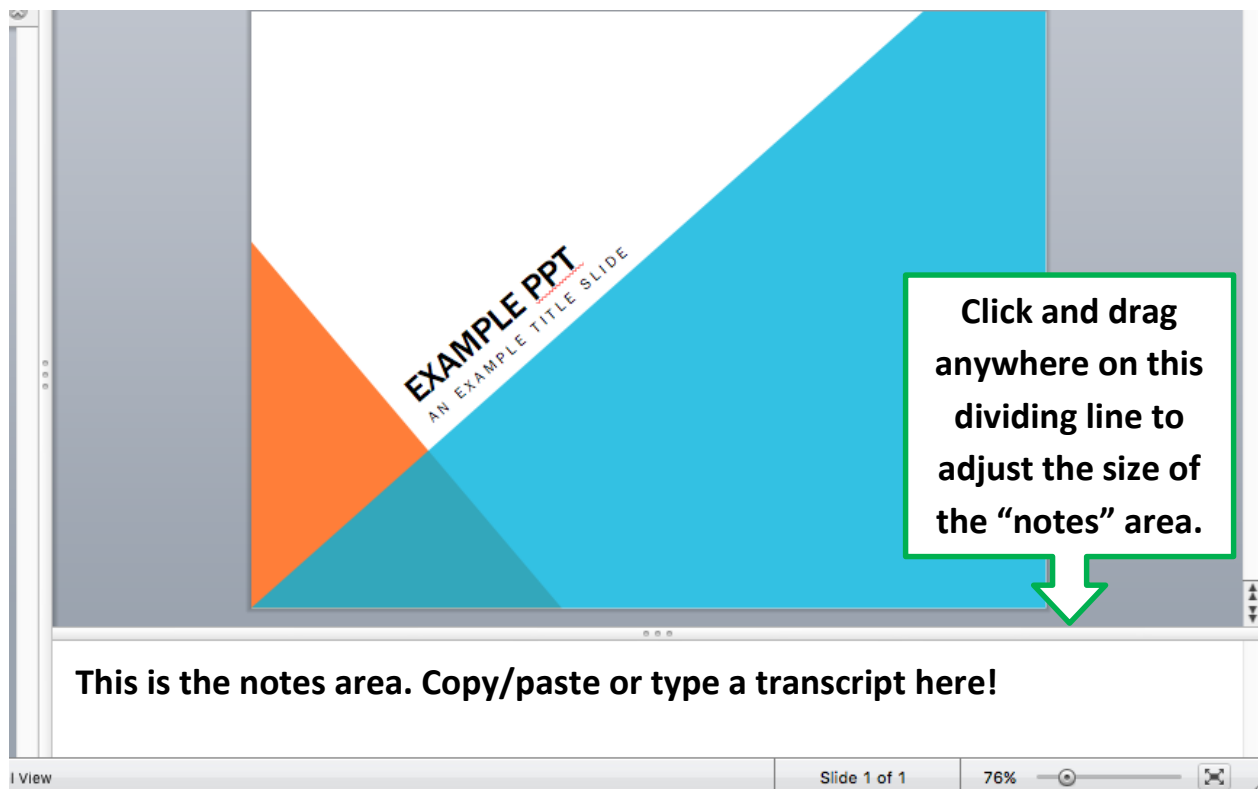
EXAMPLE PPT

AN EXAMPLE TITLE SLIDE

Click and drag anywhere on this dividing line to adjust the size of the “notes” area.

This is the notes area. Copy/paste or type a transcript here!

l View

Slide 1 of 1

76%